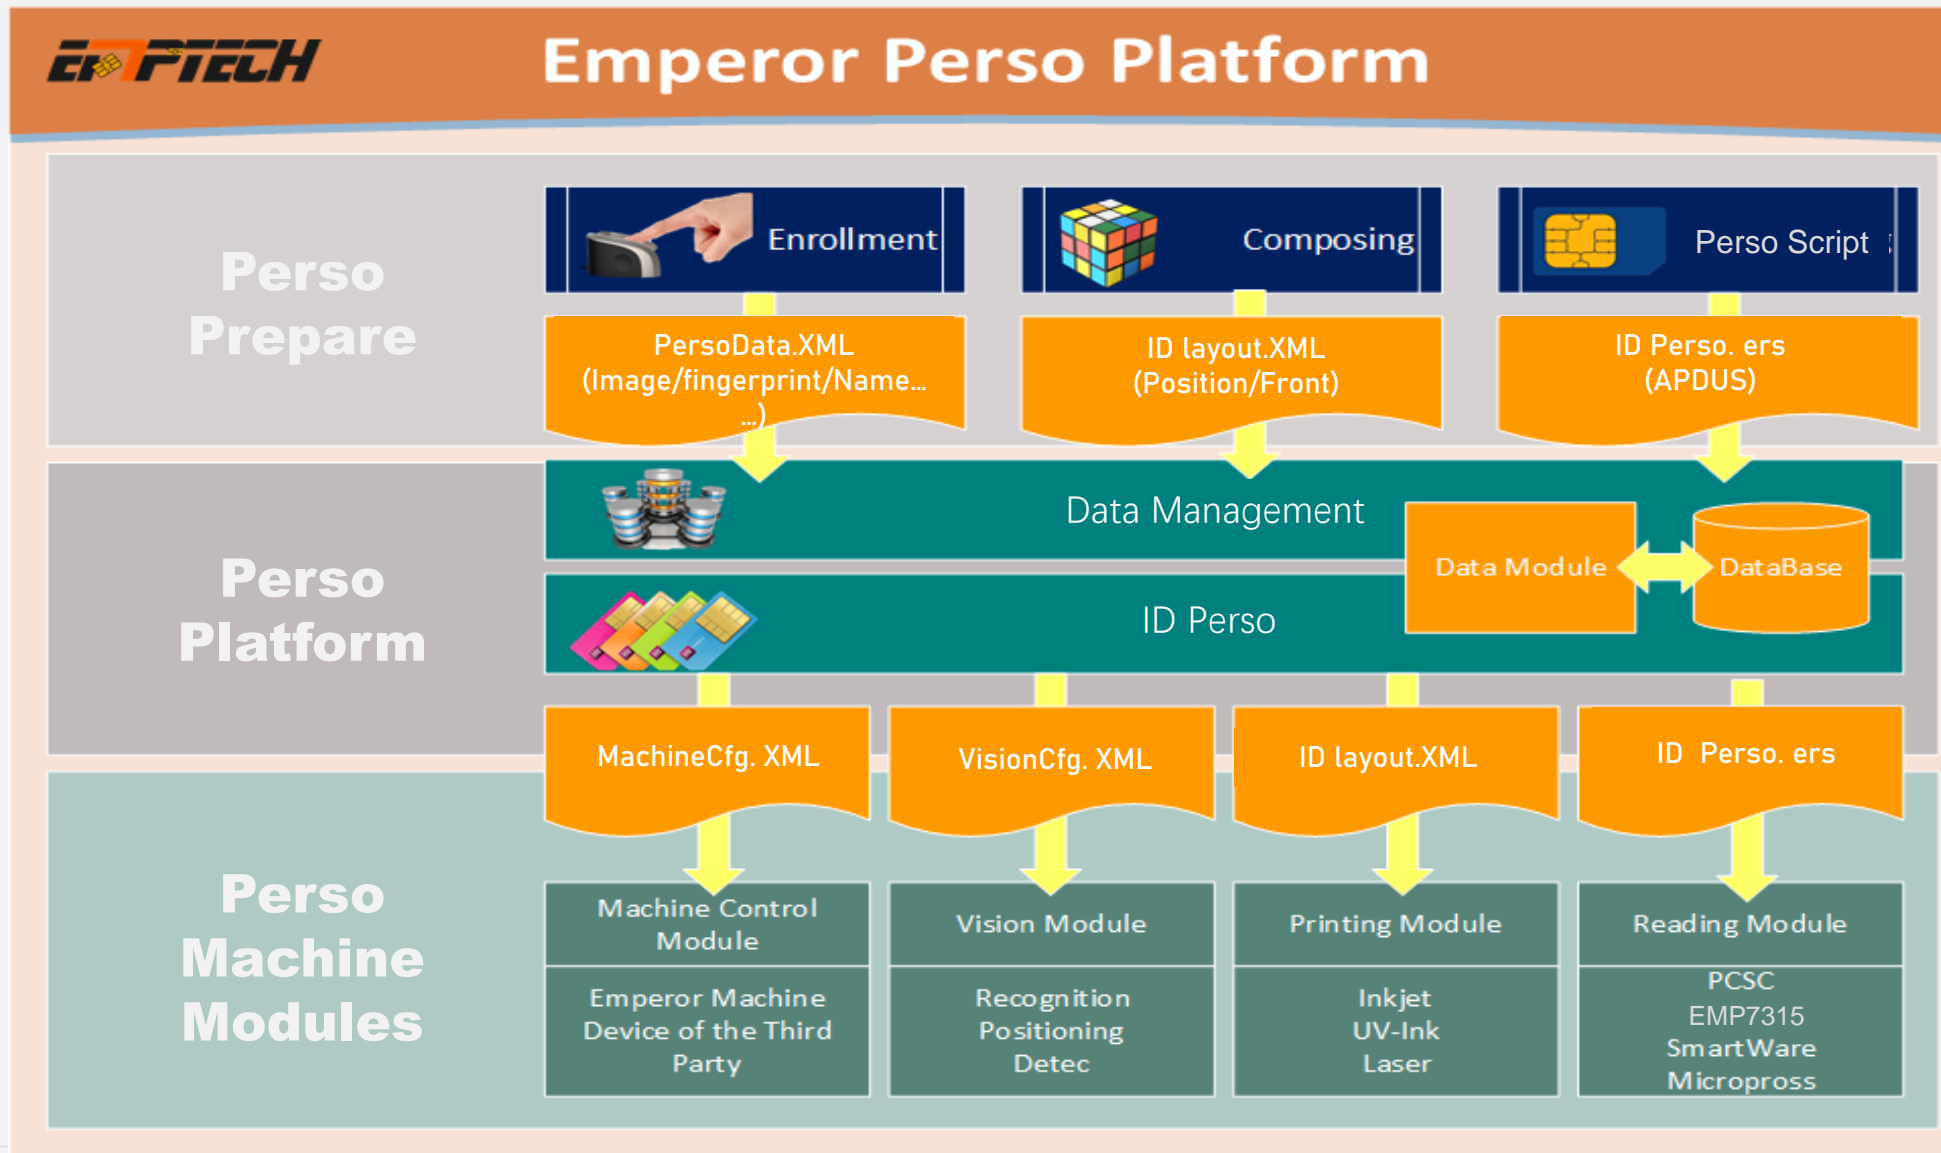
EMPTECH

Emperor Perso Platform

Perso Prepare

Enrollment

Composing

Perso Script

PersoData.XML (Image/fingerprint/Name… …)

ID layout.XML (Position/Front)

ID Perso. ers (APDUS)

Perso Platform

Data Management

Data Module

DataBase

ID Perso

MachineCfg. XML

VisionCfg. XML

ID layout.XML

ID Perso. ers

Perso Machine Modules

Machine Control Module

Vision Module

Printing Module

Reading Module

Emperor Machine Device of the Third Party

Recognition Positioning Detec

Inkjet UV-Ink Laser

PCSC EMP7315 SmartWare Micropross